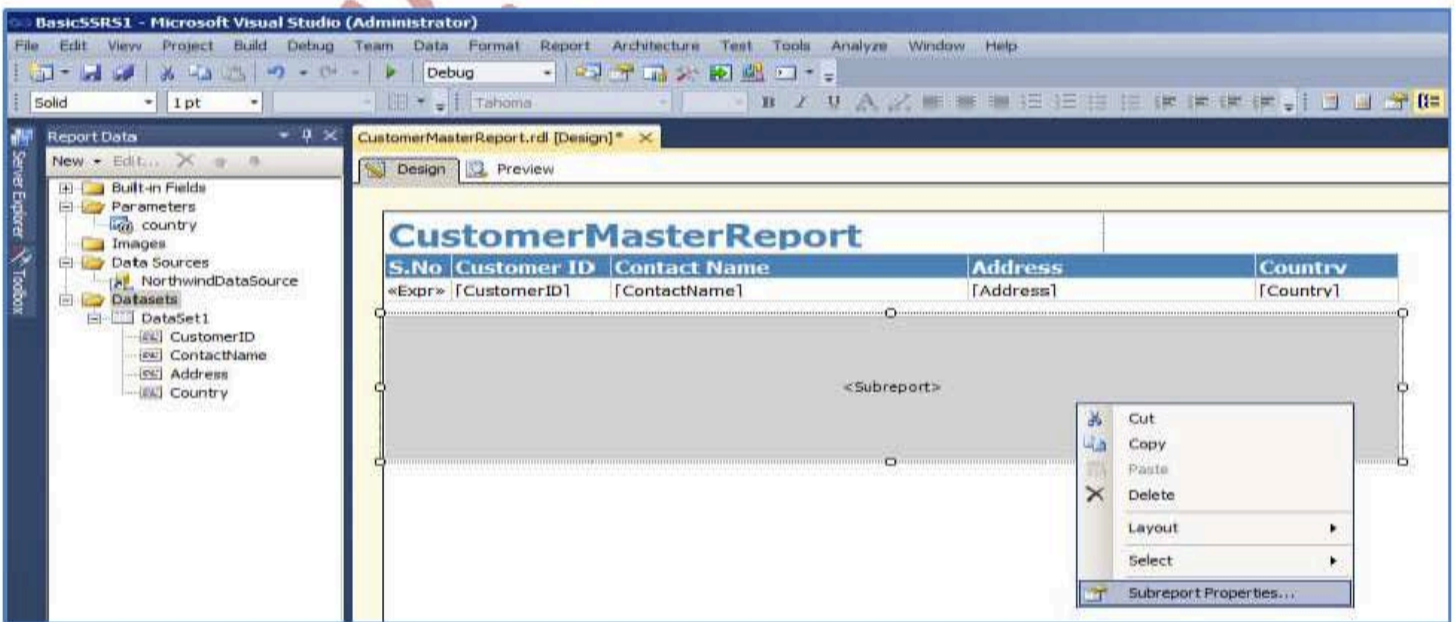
BasicSSRS1 - Microsoft Visual Studio (Administrator)

File Edit View Project Build Debug Team Data Format Report Architecture Test Tools Analyze Window Help

Debug

Solid 1 pt Tahoma

Server Explorer Toolbox

Report Data

New ▾ Edit...

Built-in Fields
Parameters
country
Images
Data Sources
NorthwindDataSource
Datasets
DataSet1
CustomerID
ContactName
Address
Country

CustomerMasterReport.rdl [Design]*

Design Preview

CustomerMasterReport

| S.No | Customer ID | Contact Name | Address | Country |
|---|---|---|---|---|
| «Expr» | [CustomerID] | [ContactName] | [Address] | [Country] |

<Subreport>

Cut
Copy
Paste
Delete
Layout
Select
Subreport Properties...